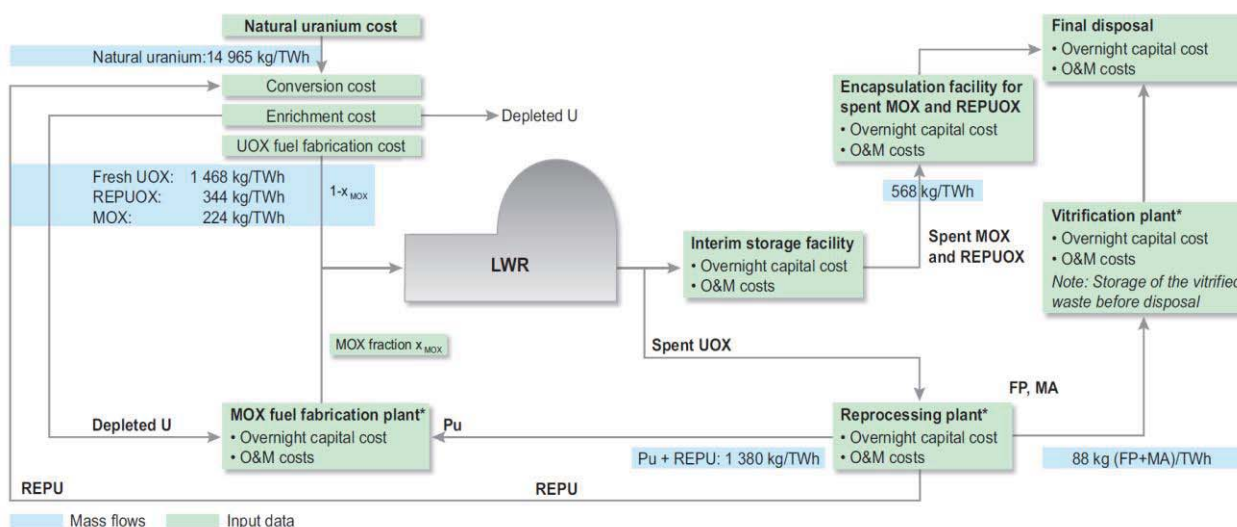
Natural uranium cost

Natural uranium:14 965 kg/TWh

Conversion cost

Enrichment cost

Depleted U

UOX fuel fabrication cost

Fresh UOX: 1 468 kg/TWh
REPUOX: 344 kg/TWh
MOX: 224 kg/TWh

$1-x_{MOX}$

LWR

MOX fraction $x_{MOX}$

Interim storage facility
• Overnight capital cost
• O&M costs

Spent MOX and REPUOX

568 kg/TWh

Encapsulation facility for spent MOX and REPUOX
• Overnight capital cost
• O&M costs

Final disposal
• Overnight capital cost
• O&M costs

Vitrification plant*
• Overnight capital cost
• O&M costs
Note: Storage of the vitrified waste before disposal

Spent UOX

FP, MA

Depleted U

MOX fuel fabrication plant*
• Overnight capital cost
• O&M costs

Pu

Reprocessing plant*
• Overnight capital cost
• O&M costs

Pu + REPU: 1 380 kg/TWh

88 kg (FP+MA)/TWh

REPU

REPU

Mass flows

Input data